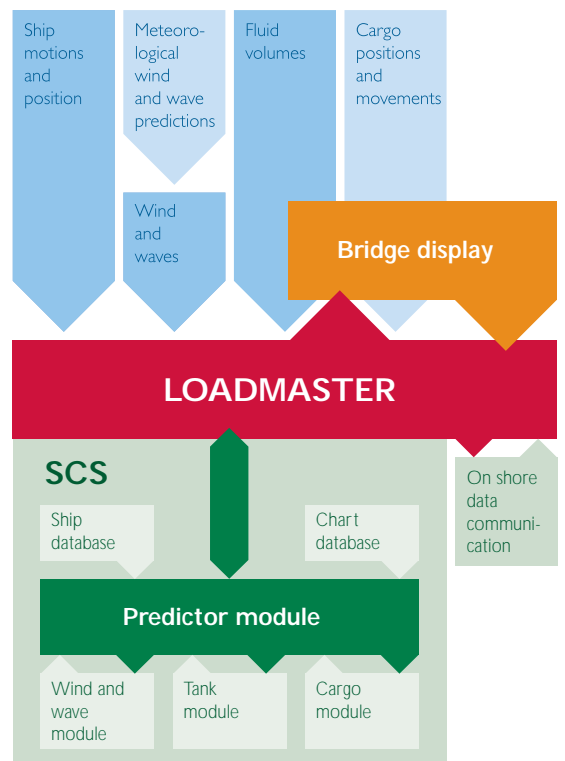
Ship motions and position

Meteorological wind and wave predictions

Wind and waves

Fluid volumes

Cargo positions and movements

Bridge display

LOADMASTER

SCS

Ship database

Chart database

On shore data communication

Predictor module

Wind and wave module

Tank module

Cargo module